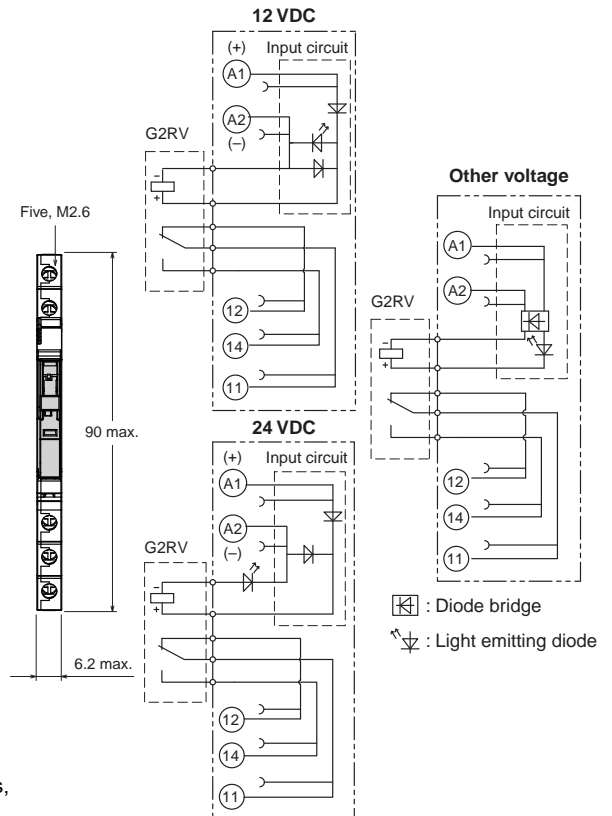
12 VDC

(+)
Input circuit
A1
A2
(–)
G2RV
–
+
Five, M2.6
90 max.
12
14
11

Other voltage

Input circuit
A1
A2
G2RV
–
+
12
14
11

24 VDC

(+)
Input circuit
A1
A2
(–)
G2RV
–
+
12
14
11

6.2 max.

: Diode bridge
: Light emitting diode

s,